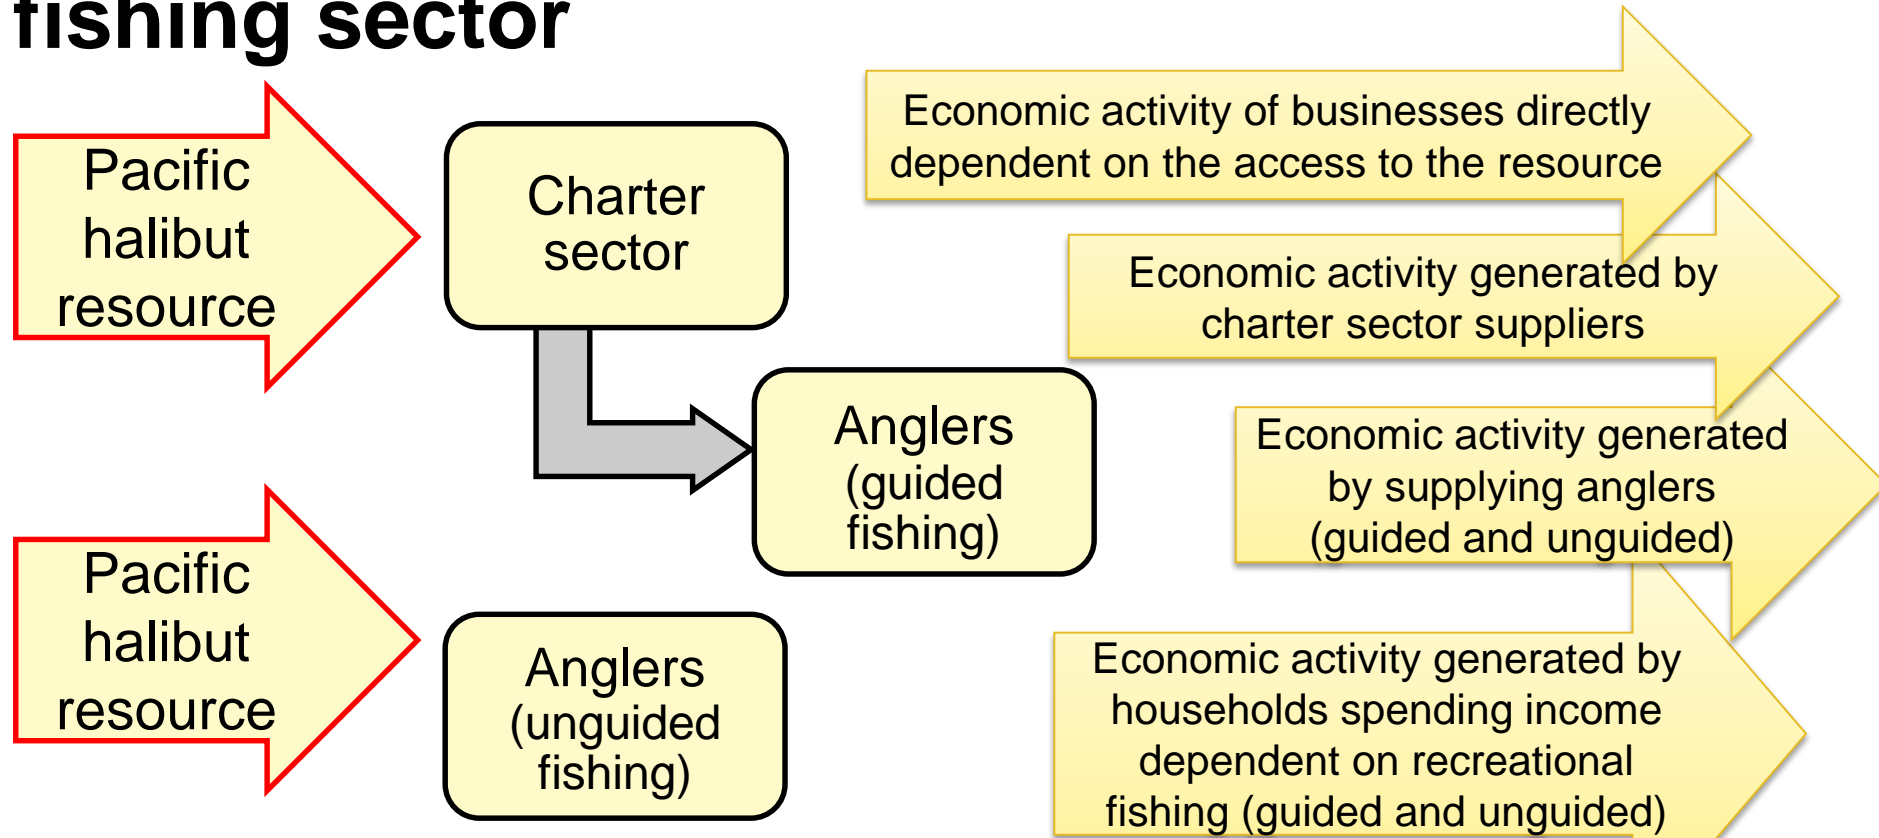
fishing sector

Pacific halibut resource

Charter sector

Anglers (guided fishing)

Pacific halibut resource

Anglers (unguided fishing)

Economic activity of businesses directly dependent on the access to the resource

Economic activity generated by charter sector suppliers

Economic activity generated by supplying anglers (guided and unguided)

Economic activity generated by households spending income dependent on recreational fishing (guided and unguided)